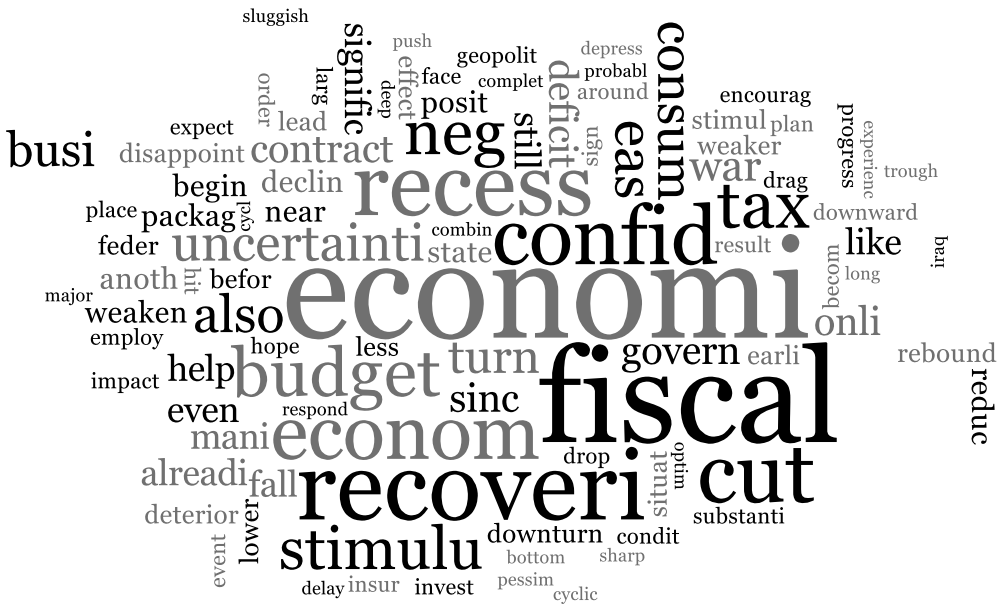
sluggish
push
depress
geopolit
complet
probabl
consum
face
deep
effect
around
encourag
order
larg
deficit
lead
posit
still
stimul
plan
progress
experienc
expect
signific
neg
eas
sign
weaker
trough
busi
disappoint
contract
war
recess
begin
declin
confid
tax
drag
place
cycl
packag
near
downward
feder
combin
uncertainti
state
like
iraq
anoth
hit
befor
result
becom
major
long
weaken
also
economi
onli
employ
hope
less
govern
budget
turn
earli
rebound
help
impact
respond
sinc
reduc
even
econom
fiscal
mani
alreadi
fall
drop
optim
recoveri
situat
cut
deterior
downturn
condit
substanti
lower
stimulu
event
bottom
sharp
delay
insur
invest
pessim
cyclic